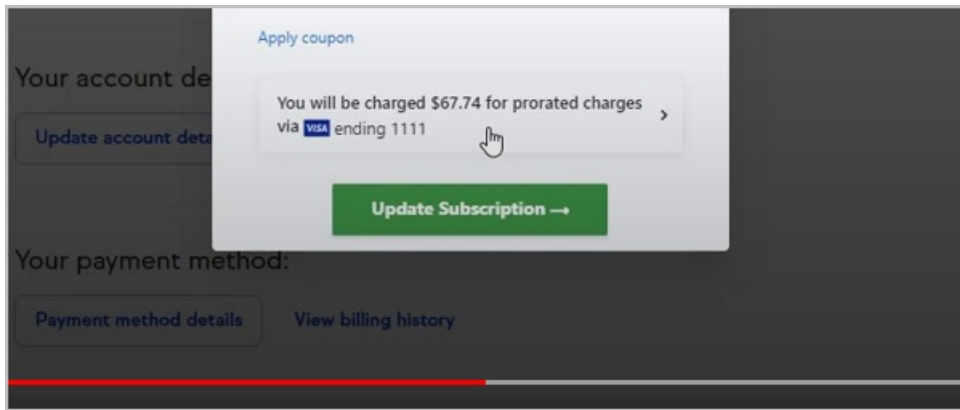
Your account de

Update account deta

Apply coupon

You will be charged $67.74 for prorated charges via VISA ending 1111 ›

Update Subscription ⟶

Your payment method:

Payment method details

View billing history